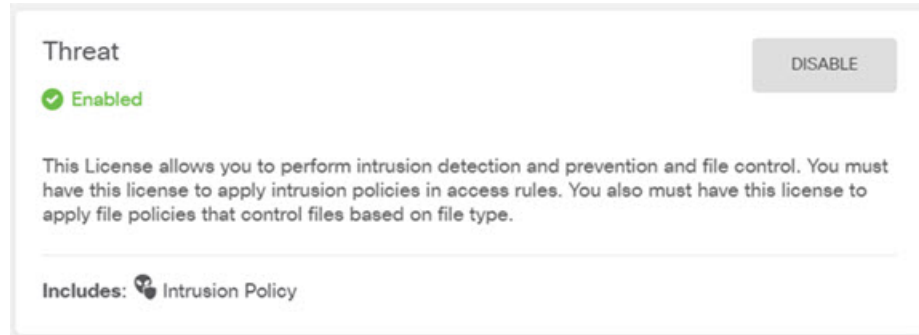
Threat

DISABLE

Enabled

This License allows you to perform intrusion detection and prevention and file control. You must have this license to apply intrusion policies in access rules. You also must have this license to apply file policies that control files based on file type.

Includes: Intrusion Policy